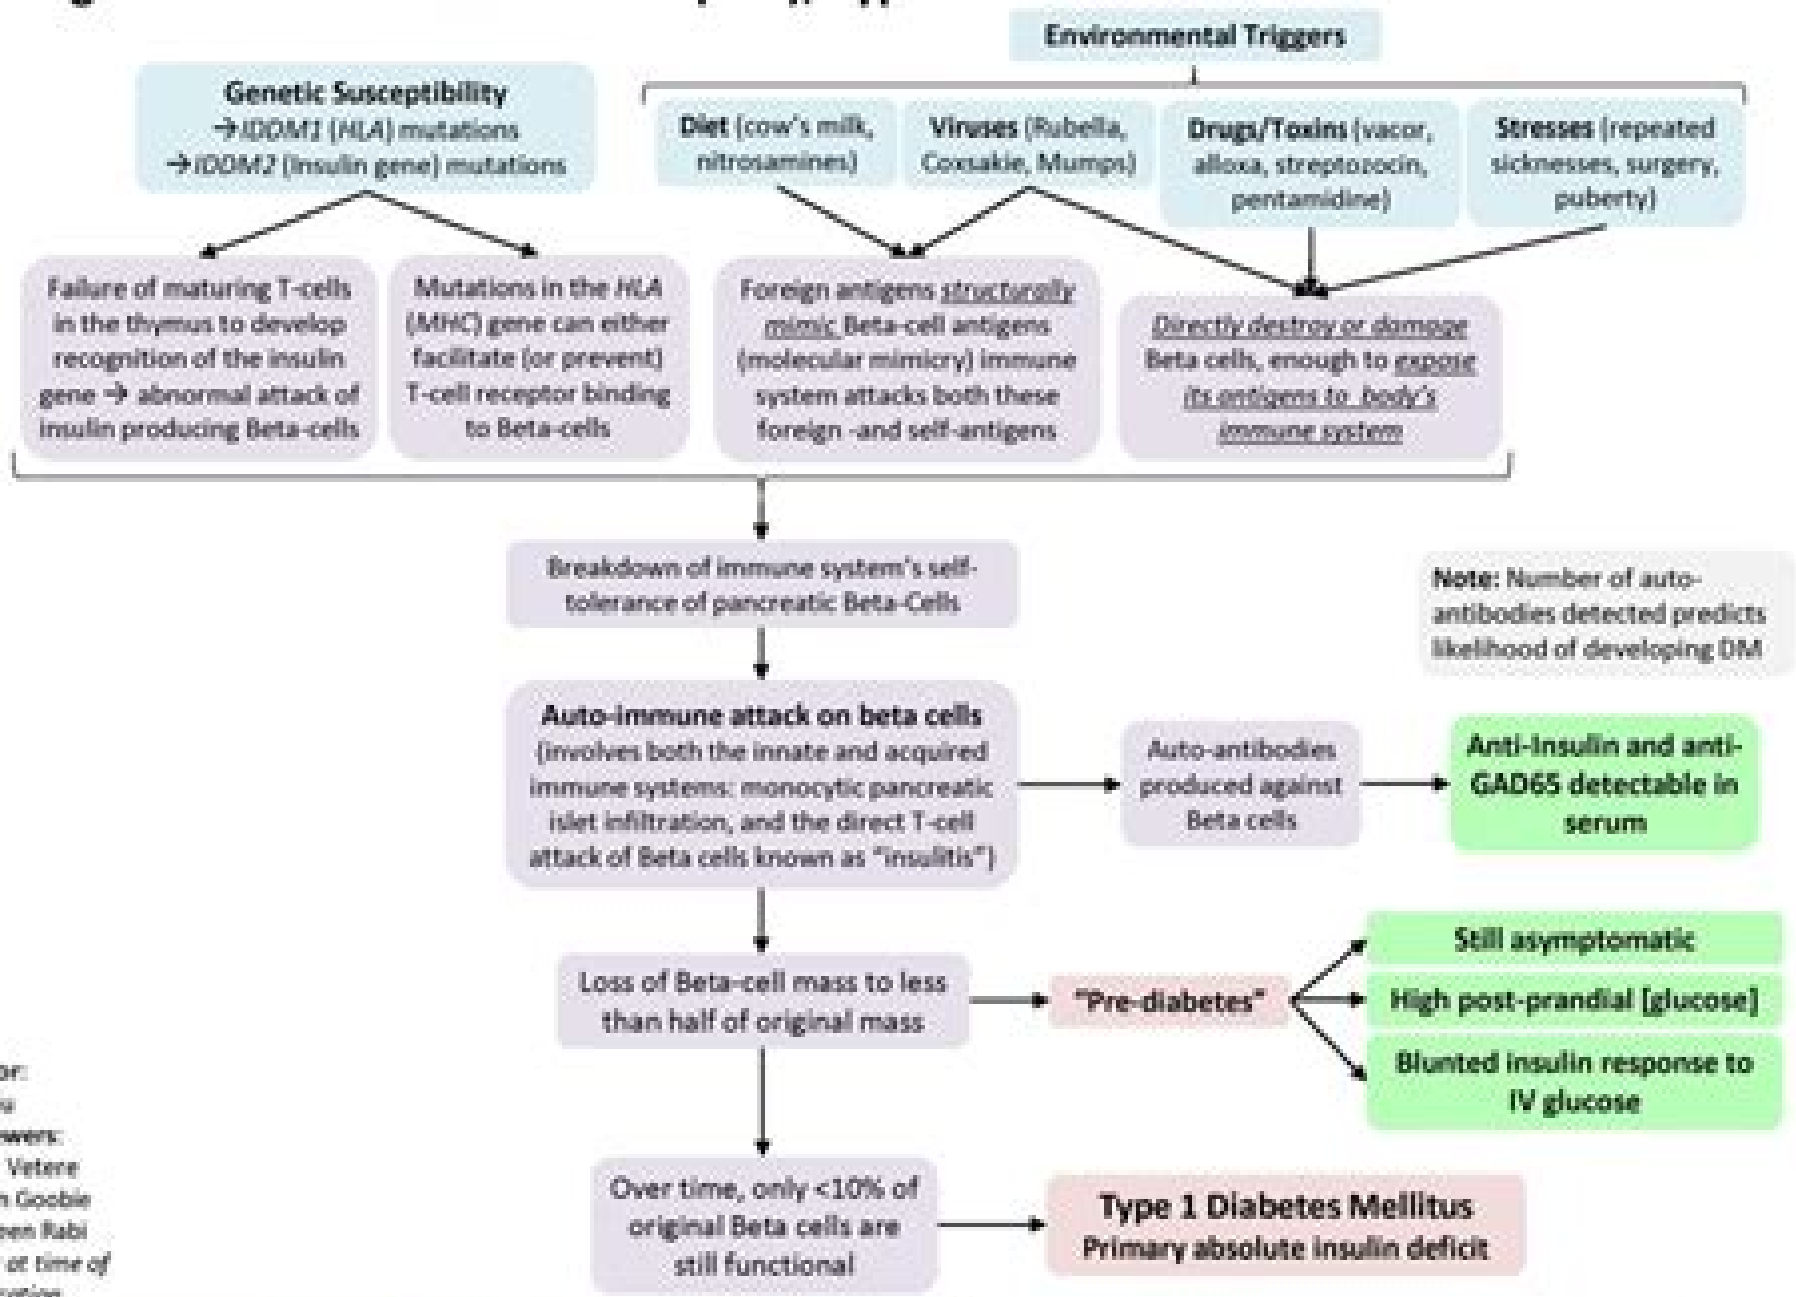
Environmental Triggers

Genetic Susceptibility
→IDDM1 (HLA) mutations
→IDDM2 (Insulin gene) mutations

Diet (cow's milk, nitrosamines)

Viruses (Rubella, Coxsakie, Mumps)

Drugs/Toxins (vacor, alloxa, streptozocin, pentamidine)

Stresses (repeated sicknesses, surgery, puberty)

Failure of maturing T-cells in the thymus to develop recognition of the insulin gene → abnormal attack of insulin producing Beta-cells

Mutations in the HLA (MHC) gene can either facilitate (or prevent) T-cell receptor binding to Beta-cells

Foreign antigens structurally mimic Beta-cell antigens (molecular mimicry) immune system attacks both these foreign -and self-antigens

Directly destroy or damage Beta cells, enough to expose its antigens to body's immune system

Breakdown of immune system's self-tolerance of pancreatic Beta-Cells

Note: Number of auto-antibodies detected predicts likelihood of developing DM

Auto-immune attack on beta cells
(involves both the innate and acquired immune systems: monocytic pancreatic islet infiltration, and the direct T-cell attack of Beta cells known as "insulitis")

Auto-antibodies produced against Beta cells

Anti-insulin and anti-GAD65 detectable in serum

Loss of Beta-cell mass to less than half of original mass

"Pre-diabetes"

Still asymptomatic

High post-prandial [glucose]

Blunted insulin response to IV glucose

Over time, only <10% of original Beta cells are still functional

Type 1 Diabetes Mellitus
Primary absolute insulin deficit

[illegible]or:
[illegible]u
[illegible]wers:
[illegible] Vetere
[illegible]n Goobie
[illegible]een Rabi
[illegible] at time of
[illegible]